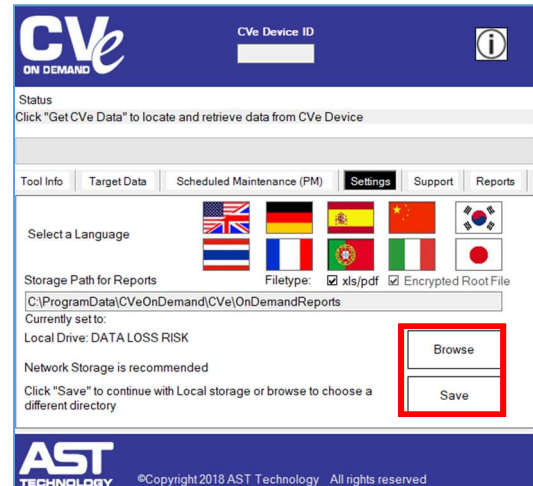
CVe
ON DEMAND

CVe Device ID

Status
Click "Get CVe Data" to locate and retrieve data from CVe Device

Tool Info | Target Data | Scheduled Maintenance (PM) | Settings | Support | Reports

Select a Language

Storage Path for Reports
Filetype: ☑ xls/pdf ☑ Encrypted Root File

C:\ProgramData\CVeOnDemand\CVe\OnDemandReports

Currently set to:
Local Drive: DATA LOSS RISK

Network Storage is recommended

Click "Save" to continue with Local storage or browse to choose a different directory

Browse

Save

AST
TECHNOLOGY
©Copyright 2018 AST Technology All rights reserved